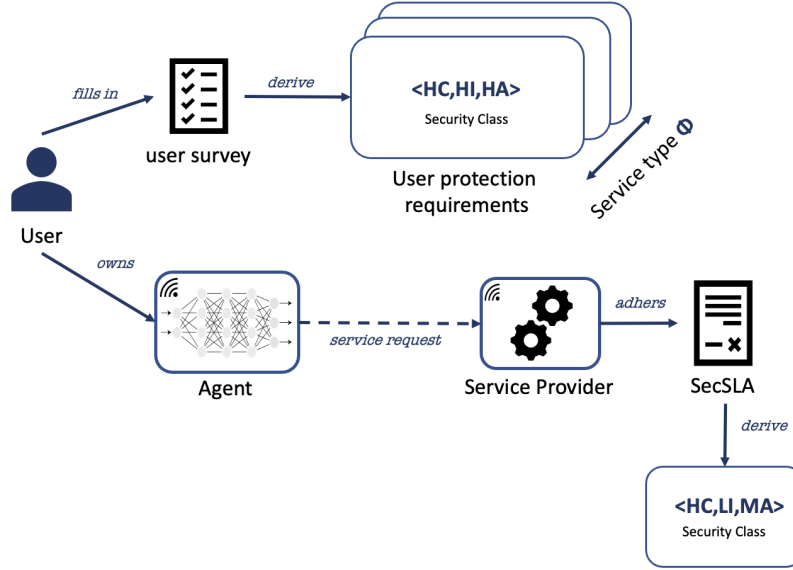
fills in

user survey

derive

<HC,HI,HA>
Security Class

User protection requirements

Service type Φ

User

owns

Agent

service request

Service Provider

adhers

SecSLA

derive

<HC,LI,MA>
Security Class